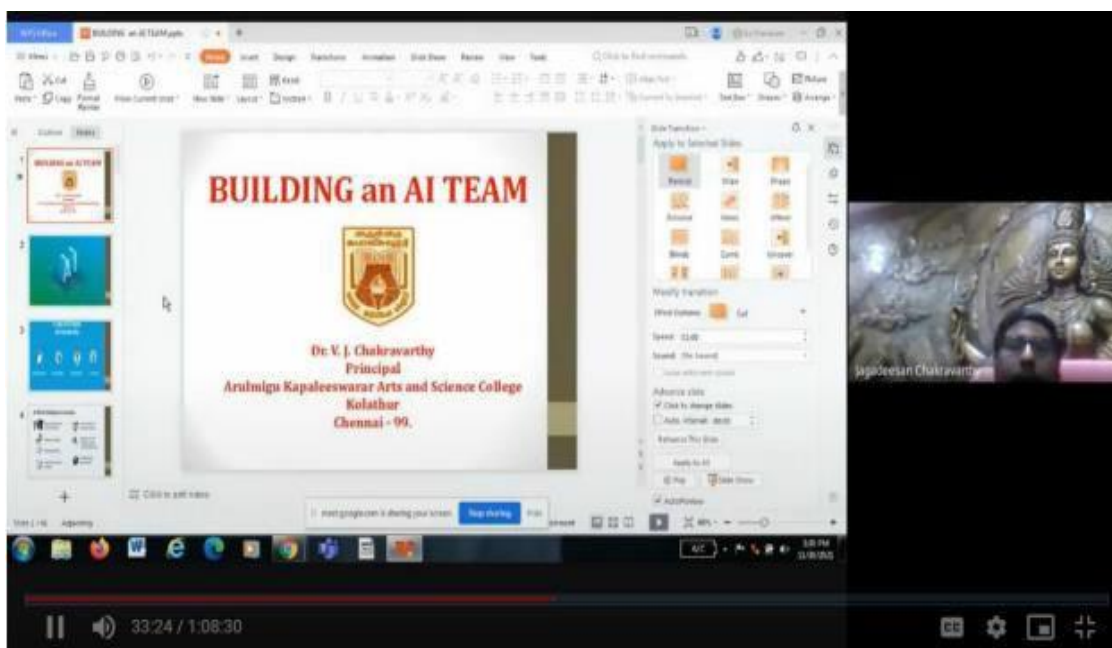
BUILDING an AI TEAM.pptx

BUILDING an AI TEAM

Dr. V. J. Chakravarthy
Principal
Arulmigu Kapaleeswarar Arts and Science College
Kolathur
Chennai - 99.

Slide Transition
Apply to Selected Slides
Modify transition
Speed
Sound
Advance slide
Click to change slides
Apply to All
AutoPreview

Click to add notes

meet.google.com is sharing your screen.
Stop sharing
Hide

Jagadeesan Chakravarthy

33:24 / 1:08:30